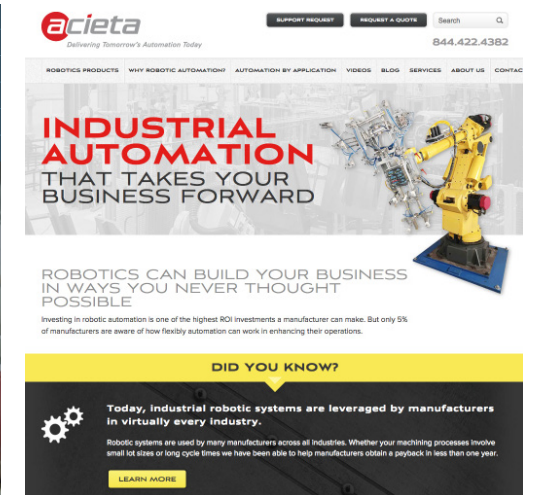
acieta
Delivering Tomorrow's Automation Today

SUPPORT REQUEST
REQUEST A QUOTE
Search

844.422.4382

ROBOTICS PRODUCTS
WHY ROBOTIC AUTOMATION?
AUTOMATION BY APPLICATION
VIDEOS
BLOG
SERVICES
ABOUT US
CONTAC

INDUSTRIAL AUTOMATION
THAT TAKES YOUR BUSINESS FORWARD

ROBOTICS CAN BUILD YOUR BUSINESS IN WAYS YOU NEVER THOUGHT POSSIBLE

Investing in robotic automation is one of the highest ROI investments a manufacturer can make. But only 5% of manufacturers are aware of how flexibly automation can work in enhancing their operations.

DID YOU KNOW?

Today, industrial robotic systems are leveraged by manufacturers in virtually every industry.

Robotic systems are used by many manufacturers across all industries. Whether your machining processes involve small lot sizes or long cycle times we have been able to help manufacturers obtain a payback in less than one year.

LEARN MORE